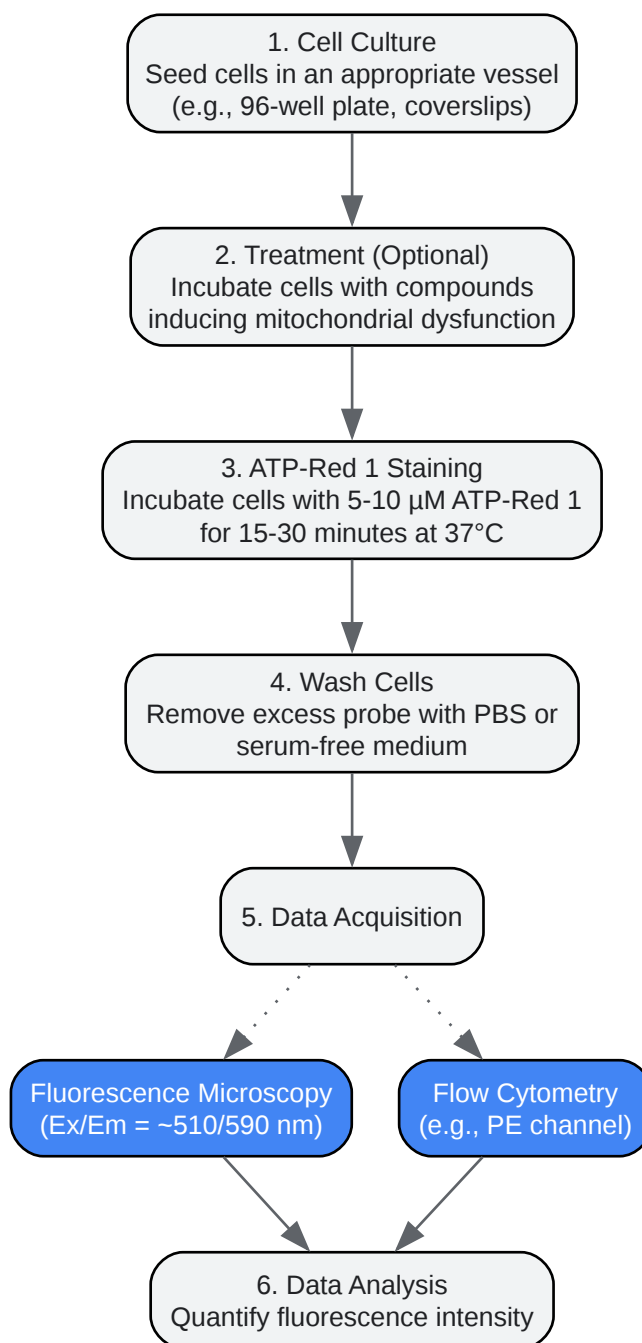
1. Cell Culture
Seed cells in an appropriate vessel (e.g., 96-well plate, coverslips)

2. Treatment (Optional)
Incubate cells with compounds inducing mitochondrial dysfunction

3. ATP-Red 1 Staining
Incubate cells with 5-10 µM ATP-Red 1 for 15-30 minutes at 37°C

4. Wash Cells
Remove excess probe with PBS or serum-free medium

5. Data Acquisition

Fluorescence Microscopy
(Ex/Em = ~510/590 nm)

Flow Cytometry
(e.g., PE channel)

6. Data Analysis
Quantify fluorescence intensity